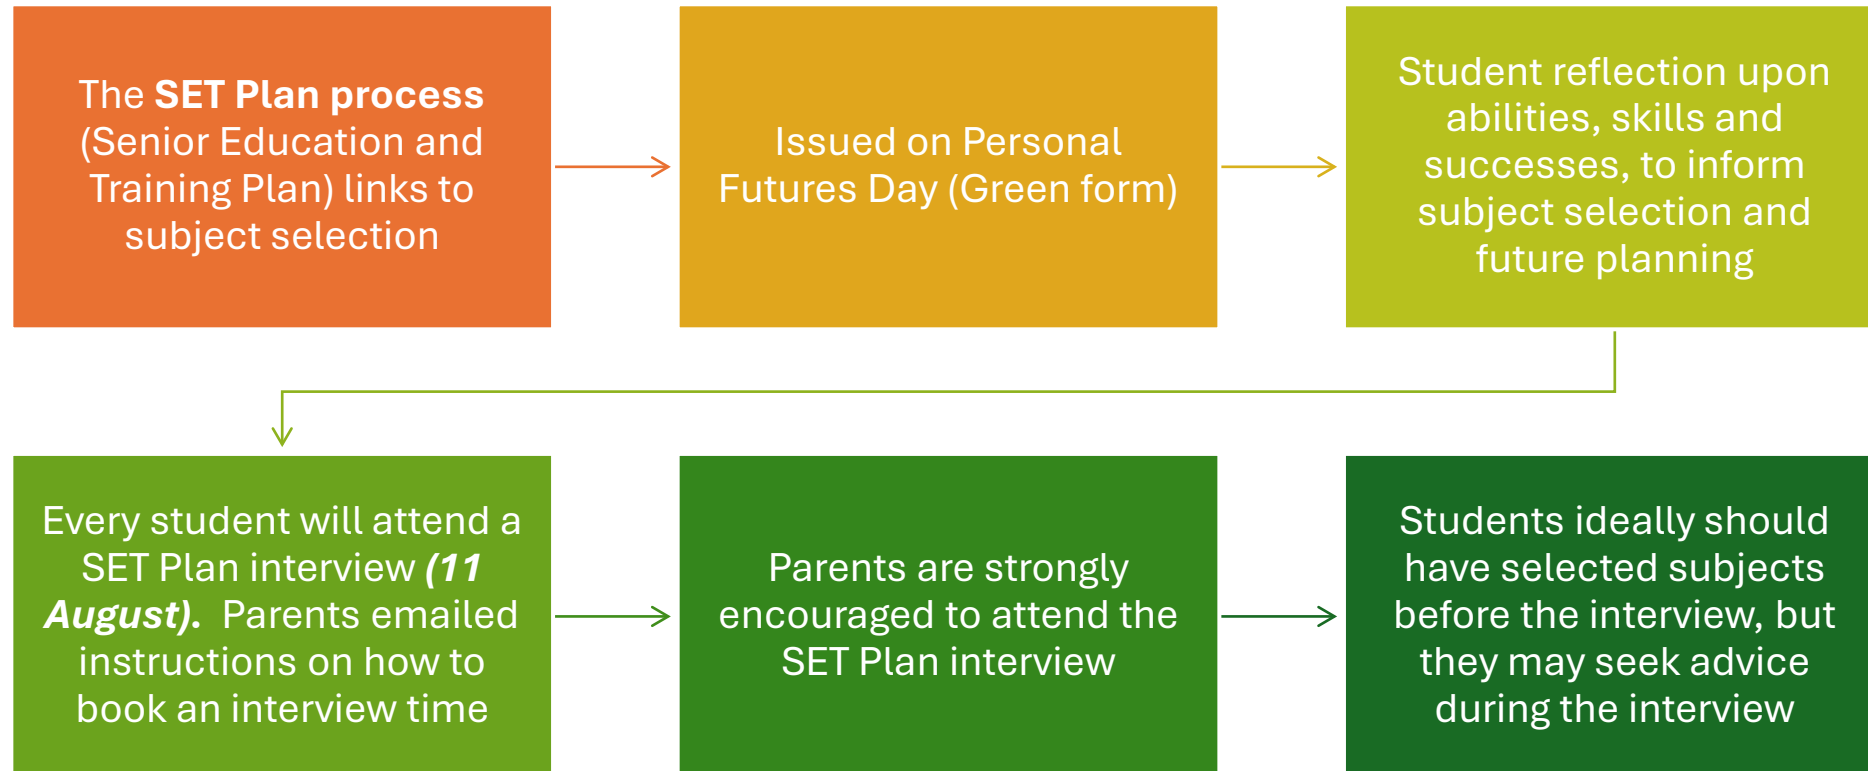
The **SET Plan process** (Senior Education and Training Plan) links to subject selection

Issued on Personal Futures Day (Green form)

Student reflection upon abilities, skills and successes, to inform subject selection and future planning

Every student will attend a SET Plan interview ***(11 August).*** Parents emailed instructions on how to book an interview time

Parents are strongly encouraged to attend the SET Plan interview

Students ideally should have selected subjects before the interview, but they may seek advice during the interview